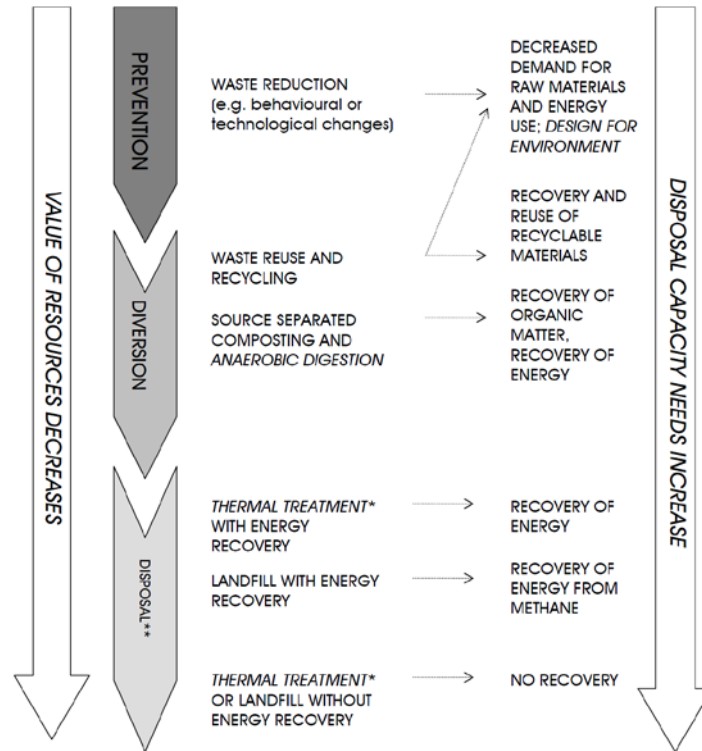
VALUE OF RESOURCES DECREASES

PREVENTION

DIVERSION

DISPOSAL**

WASTE REDUCTION (e.g. behavioural or technological changes)

DECREASED DEMAND FOR RAW MATERIALS AND ENERGY USE; *DESIGN FOR ENVIRONMENT*

RECOVERY AND REUSE OF RECYCLABLE MATERIALS

WASTE REUSE AND RECYCLING

SOURCE SEPARATED COMPOSTING AND *ANAEROBIC DIGESTION*

RECOVERY OF ORGANIC MATTER, RECOVERY OF ENERGY

*THERMAL TREATMENT** WITH ENERGY RECOVERY

RECOVERY OF ENERGY

LANDFILL WITH ENERGY RECOVERY

RECOVERY OF ENERGY FROM METHANE

*THERMAL TREATMENT** OR LANDFILL WITHOUT ENERGY RECOVERY

NO RECOVERY

DISPOSAL CAPACITY NEEDS INCREASE